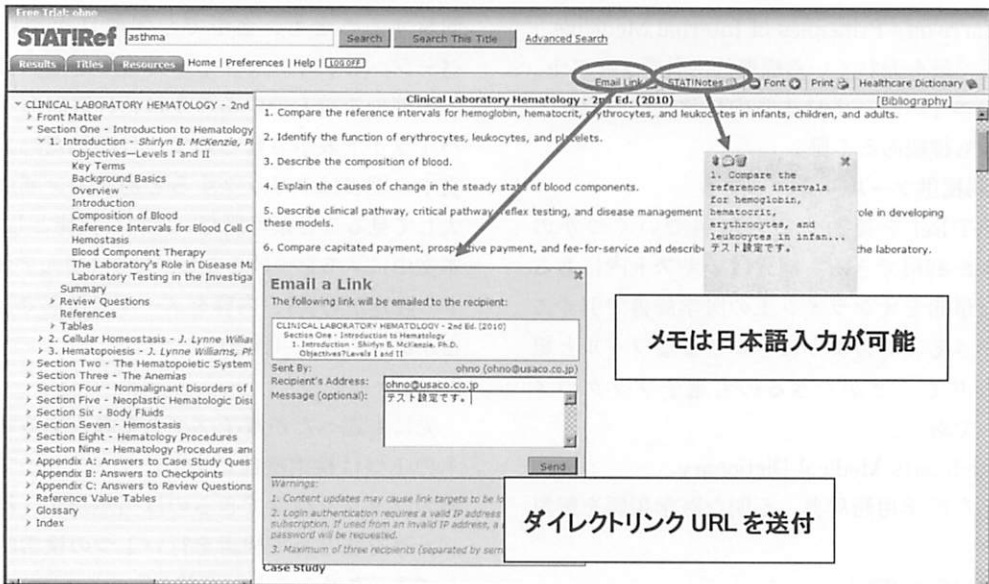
Free Trial: ohno

STAT!Ref asthma Search Search This Title Advanced Search

Results Titles Resources Home | Preferences | Help | LOG OFF

Email Link STATINotes Font Print Healthcare Dictionary

CLINICAL LABORATORY HEMATOLOGY - 2nd
Front Matter
Section One - Introduction to Hematology
1. Introduction - Shirlyn B. McKenzie, Ph
Objectives—Levels I and II
Key Terms
Background Basics
Overview
Introduction
Composition of Blood
Reference Intervals for Blood Cell C
Hemostasis
Blood Component Therapy
The Laboratory's Role in Disease Ma
Laboratory Testing in the Investiga
Summary
Review Questions
References
Tables
2. Cellular Homeostasis - J. Lynne Willia
3. Hematopoiesis - J. Lynne Williams, Ph
Section Two - The Hematopoietic System
Section Three - The Anemias
Section Four - Nonmalignant Disorders of l
Section Five - Neoplastic Hematologic Dis
Section Six - Body Fluids
Section Seven - Hemostasis
Section Eight - Hematology Procedures
Section Nine - Hematology Procedures an
Appendix A: Answers to Case Study Ques
Appendix B: Answers to Checkpoints
Appendix C: Answers to Review Questions
Reference Value Tables
Glossary
Index

Clinical Laboratory Hematology - 2nd Ed. (2010) [Bibliography]

1. Compare the reference intervals for hemoglobin, hematocrit, erythrocytes, and leukocytes in infants, children, and adults.

2. Identify the function of erythrocytes, leukocytes, and platelets.

3. Describe the composition of blood.

4. Explain the causes of change in the steady state of blood components.

5. Describe clinical pathway, critical pathway, reflex testing, and disease management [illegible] role in developing these models.

6. Compare capitated payment, prospective payment, and fee-for-service and describe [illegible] the laboratory.

1. Compare the reference intervals for hemoglobin, hematocrit, erythrocytes, and leukocytes in infan... テスト設定です。

メモは日本語入力が可能

Email a Link
The following link will be emailed to the recipient:

CLINICAL LABORATORY HEMATOLOGY - 2nd Ed. (2010)
Section One - Introduction to Hematology
1. Introduction - Shirlyn B. McKenzie, Ph.D.
Objectives?Levels I and II

Sent By: ohno (ohno@usaco.co.jp)
Recipient's Address: ohno@usaco.co.jp
Message (optional): テスト設定です。

Send

Warnings:
1. Content updates may cause link targets to be lo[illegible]
2. Login authentication requires a valid IP address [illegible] subscription. If used from an invalid IP address, a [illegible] password will be requested.
3. Maximum of three recipients (separated by sem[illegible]

ダイレクトリンク URL を送付

Case Study